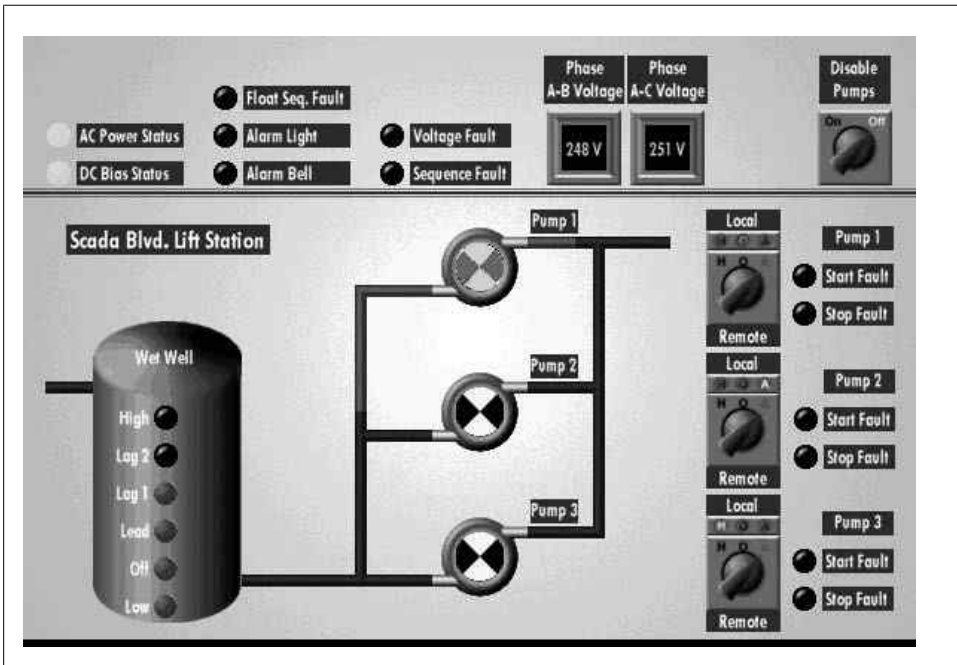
AC Power Status
DC Bias Status
Float Seq. Fault
Alarm Light
Alarm Bell
Voltage Fault
Sequence Fault
Phase A-B Voltage
248 V
Phase A-C Voltage
251 V
Disable Pumps
On Off

Scada Blvd. Lift Station

Wet Well
High
Lag 2
Lag 1
Lead
Off
Low

Pump 1
Pump 2
Pump 3

Local
H O A
Remote
Pump 1
Start Fault
Stop Fault

Local
H O A
Remote
Pump 2
Start Fault
Stop Fault

Local
H O A
Remote
Pump 3
Start Fault
Stop Fault